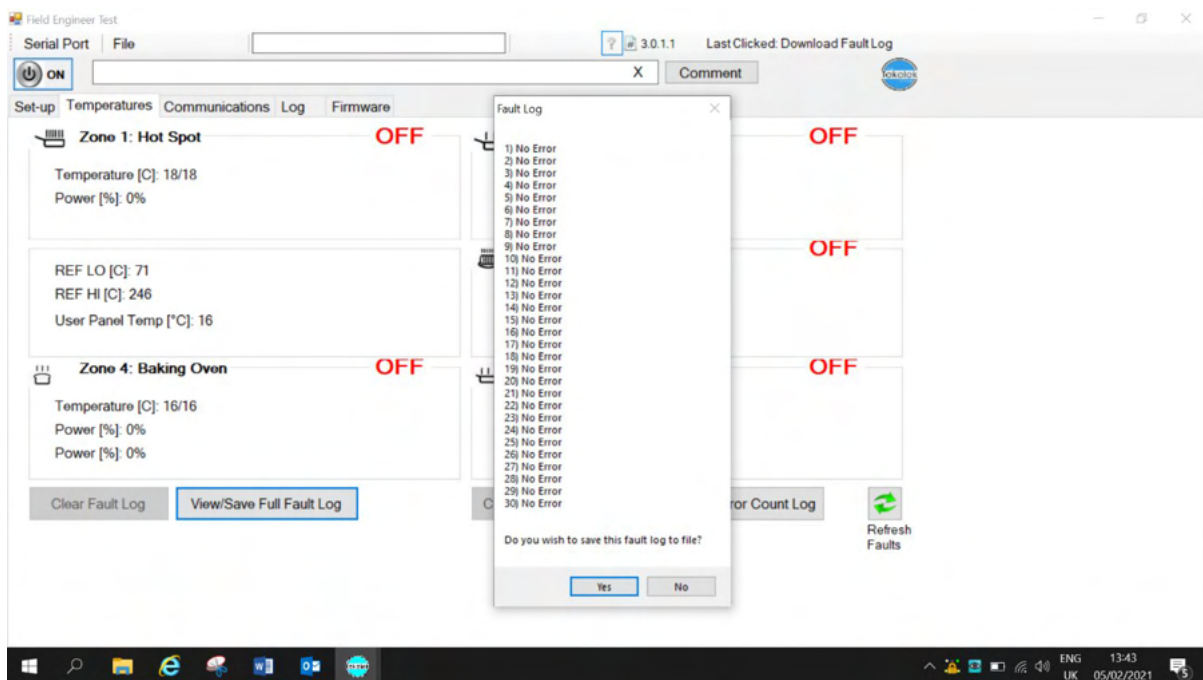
Field Engineer Test

Serial Port | File

? # 3.0.1.1 Last Clicked: Download Fault Log

ON

X Comment

Set-up Temperatures Communications Log Firmware

Zone 1: Hot Spot OFF

Temperature [C]: 18/18

Power [%]: 0%

OFF

REF LO [C]: 71

REF HI [C]: 246

User Panel Temp [°C]: 16

OFF

Zone 4: Baking Oven OFF

Temperature [C]: 16/16

Power [%]: 0%

Power [%]: 0%

OFF

Clear Fault Log View/Save Full Fault Log

C

ror Count Log

Refresh Faults

Fault Log

1) No Error
2) No Error
3) No Error
4) No Error
5) No Error
6) No Error
7) No Error
8) No Error
9) No Error
10) No Error
11) No Error
12) No Error
13) No Error
14) No Error
15) No Error
16) No Error
17) No Error
18) No Error
19) No Error
20) No Error
21) No Error
22) No Error
23) No Error
24) No Error
25) No Error
26) No Error
27) No Error
28) No Error
29) No Error
30) No Error

Do you wish to save this fault log to file?

Yes No

ENG UK 13:43 05/02/2021